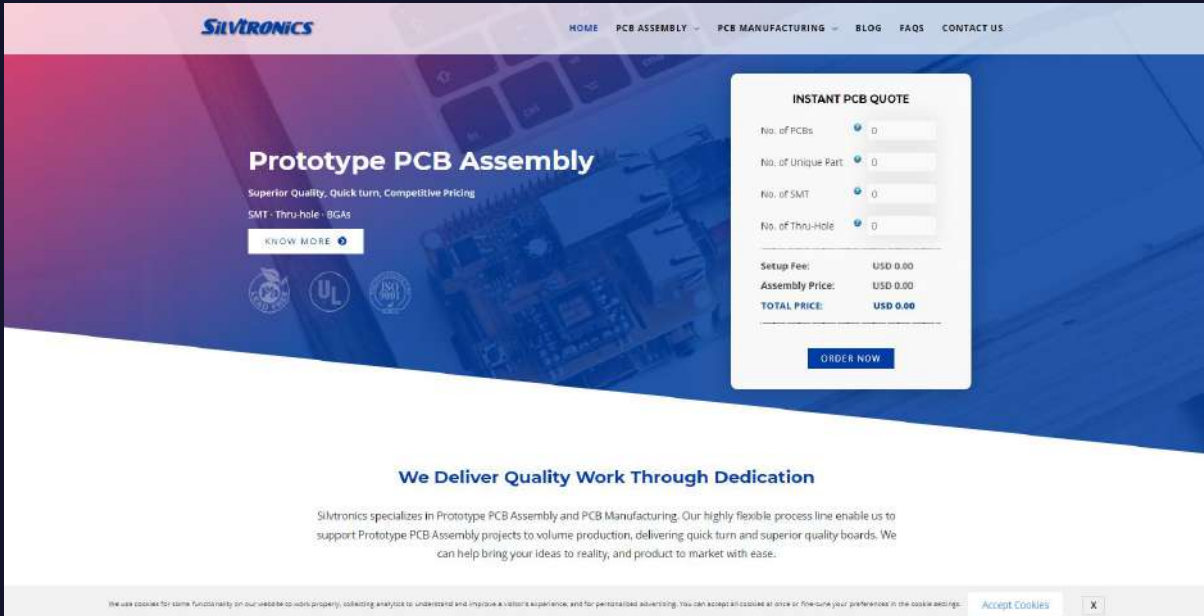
SILVTRONICS

HOME PCB ASSEMBLY PCB MANUFACTURING BLOG FAQS CONTACT US

Prototype PCB Assembly

Superior Quality, Quick turn, Competitive Pricing

SMT · Thru-hole · BGAs

KNOW MORE

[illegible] UL ISO 9001

INSTANT PCB QUOTE

No. of PCBs 0

No. of Unique Part 0

No. of SMT 0

No. of Thru-Hole 0

Setup Fee: USD 0.00

Assembly Price: USD 0.00

TOTAL PRICE: USD 0.00

ORDER NOW

We Deliver Quality Work Through Dedication

Silvtronics specializes in Prototype PCB Assembly and PCB Manufacturing. Our highly flexible process line enable us to support Prototype PCB Assembly projects to volume production, delivering quick turn and superior quality boards. We can help bring your ideas to reality, and product to market with ease.

We use cookies for some functionality on our website to work properly, collecting analytics to understand and improve a visitor's experience, and for personalised advertising. You can accept all cookies at once or fine-tune your preferences in the cookie settings.

Accept Cookies

X